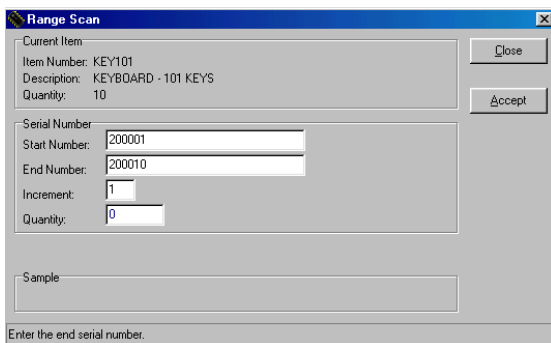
Range Scan

Current Item
Item Number: KEY101
Description: KEYBOARD - 101 KEYS
Quantity: 10

Close

Accept

Serial Number
Start Number: 200001
End Number: 200010
Increment: 1
Quantity: 0

Sample

Enter the end serial number.